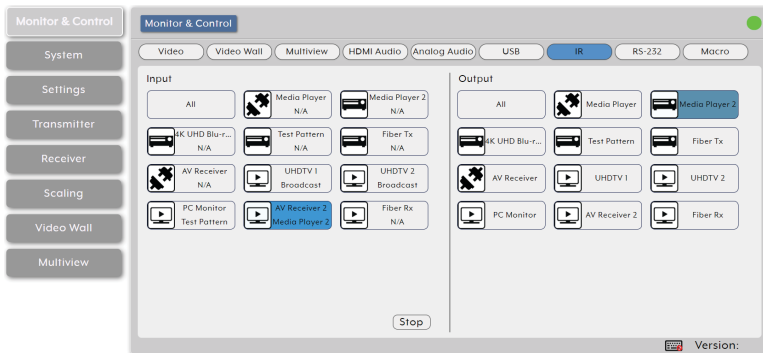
Monitor & Control
System
Settings
Transmitter
Receiver
Scaling
Video Wall
Multiview

Monitor & Control

Video | Video Wall | Multiview | HDMI Audio | Analog Audio | USB | IR | RS-232 | Macro

Input

All
Media Player
N/A
Media Player 2
N/A
4K UHD Blu-r...
N/A
Test Pattern
N/A
Fiber Tx
N/A
AV Receiver
N/A
UHDTV 1
Broadcast
UHDTV 2
Broadcast
PC Monitor
Test Pattern
AV Receiver 2
Media Player 2
Fiber Rx
N/A

Stop

Output

All
Media Player
Media Player 2
4K UHD Blu-r...
Test Pattern
Fiber Tx
AV Receiver
UHDTV 1
UHDTV 2
PC Monitor
AV Receiver 2
Fiber Rx

Version: